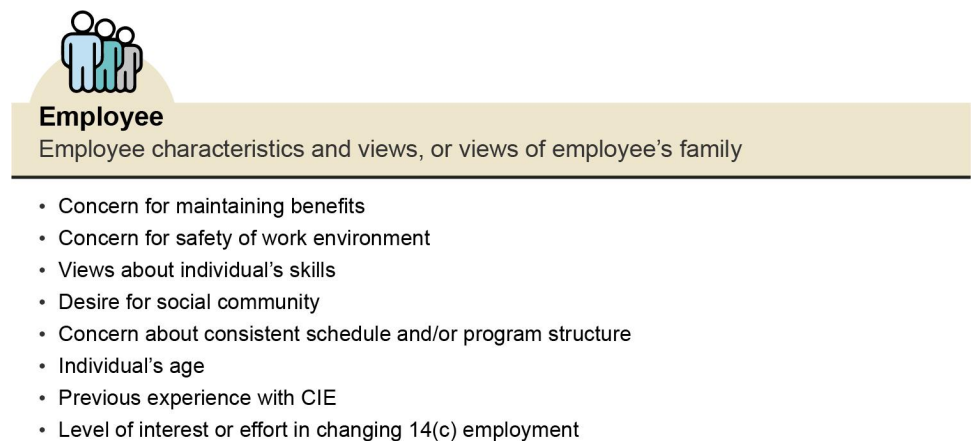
Employee
Employee characteristics and views, or views of employee’s family

• Concern for maintaining benefits
• Concern for safety of work environment
• Views about individual’s skills
• Desire for social community
• Concern about consistent schedule and/or program structure
• Individual’s age
• Previous experience with CIE
• Level of interest or effort in changing 14(c) employment